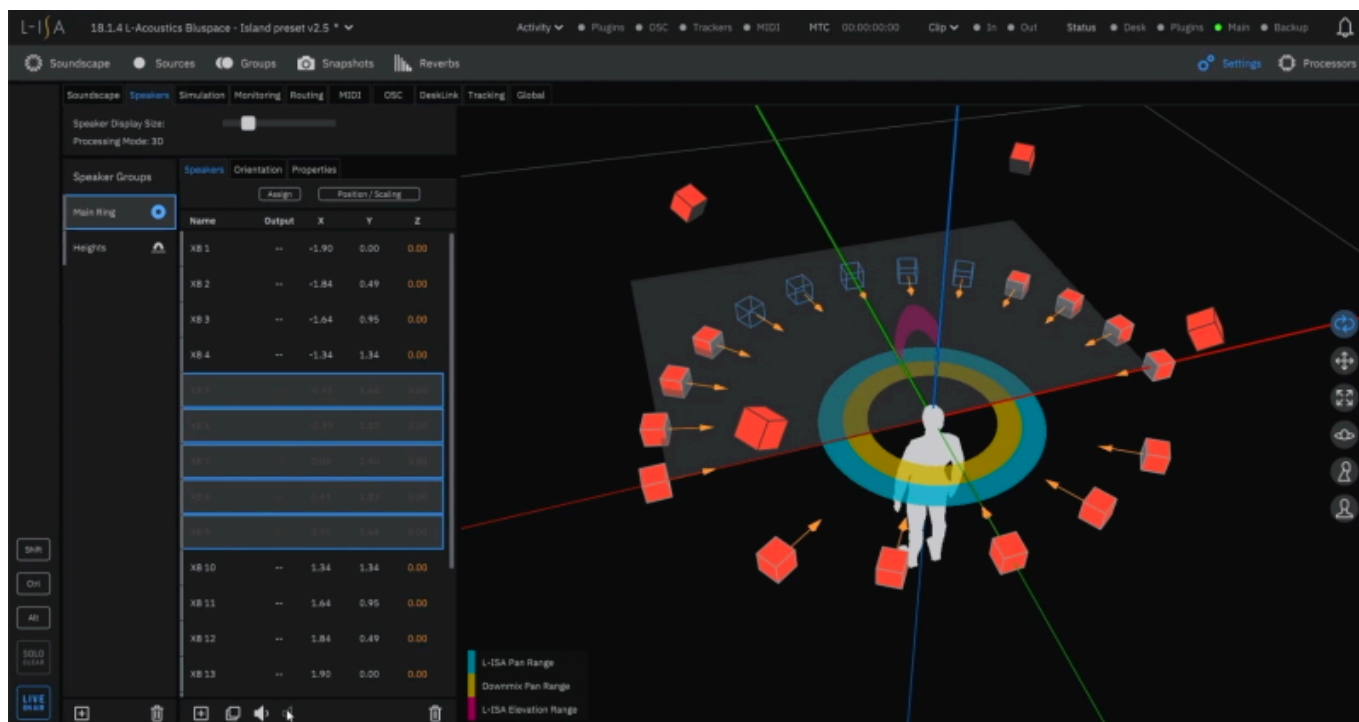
L-ISA 18.1.4 L-Acoustics Bluspace - Island preset v2.5 *

Activity ● Plugins ● OSC ● Trackers ● MIDI MTC 00:00:00:00 Clip ● In ● Out Status ● Desk ● Plugins ● Main ● Backup

Soundscape Sources Groups Snapshots Reverbs Settings Processors

Soundscape Speakers Simulation Monitoring Routing MIDI OSC DeskLink Tracking Global

Speaker Display Size:
Processing Mode: 3D

Speaker Groups

Main Ring

Heights

Speakers Orientation Properties

Assign Position / Scaling

| Name | Output | X | Y | Z |
|---|---|---|---|---|
| XB 1 | -- | -1.90 | 0.00 | 0.00 |
| XB 2 | -- | -1.84 | 0.49 | 0.00 |
| XB 3 | -- | -1.64 | 0.95 | 0.00 |
| XB 4 | -- | -1.34 | 1.34 | 0.00 |
| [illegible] | | | | |
| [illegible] | | | | |
| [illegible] | | | | |
| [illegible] | | | | |
| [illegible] | | | | |
| XB 10 | -- | 1.34 | 1.34 | 0.00 |
| XB 11 | -- | 1.64 | 0.95 | 0.00 |
| XB 12 | -- | 1.84 | 0.49 | 0.00 |
| XB 13 | -- | 1.90 | 0.00 | 0.00 |

Shift
Ctrl
Alt
SOLO CLEAR
LIVE

L-ISA Pan Range
Downmix Pan Range
L-ISA Elevation Range